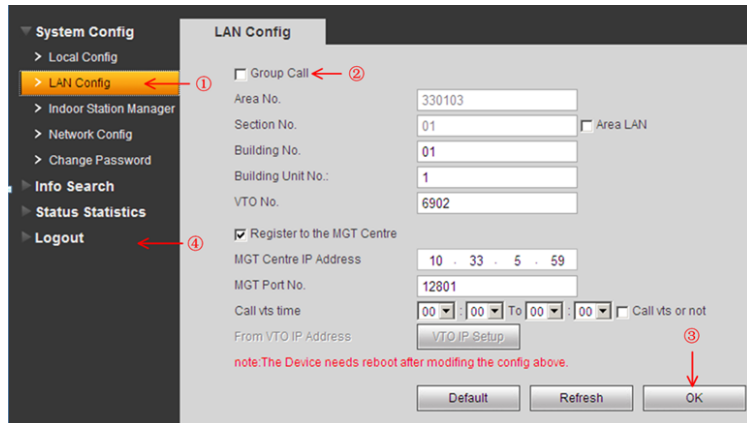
System Config
> Local Config
> LAN Config ①
> Indoor Station Manager
> Network Config
> Change Password
Info Search
Status Statistics
Logout ④

LAN Config

☐ Group Call ②

| | |
|---|---|
| Area No. | 330103 |
| Section No. | 01 ☐ Area LAN |
| Building No. | 01 |
| Building Unit No.: | 1 |
| VTO No. | 6902 |

☑ Register to the MGT Centre

| | |
|---|---|
| MGT Centre IP Address | 10 . 33 . 5 . 59 |
| MGT Port No. | 12801 |
| Call vts time | 00 : 00 To 00 : 00 ☐ Call vts or not |
| From VTO IP Address | VTO IP Setup |

note:The Device needs reboot after modifing the config above.

③

Default Refresh OK